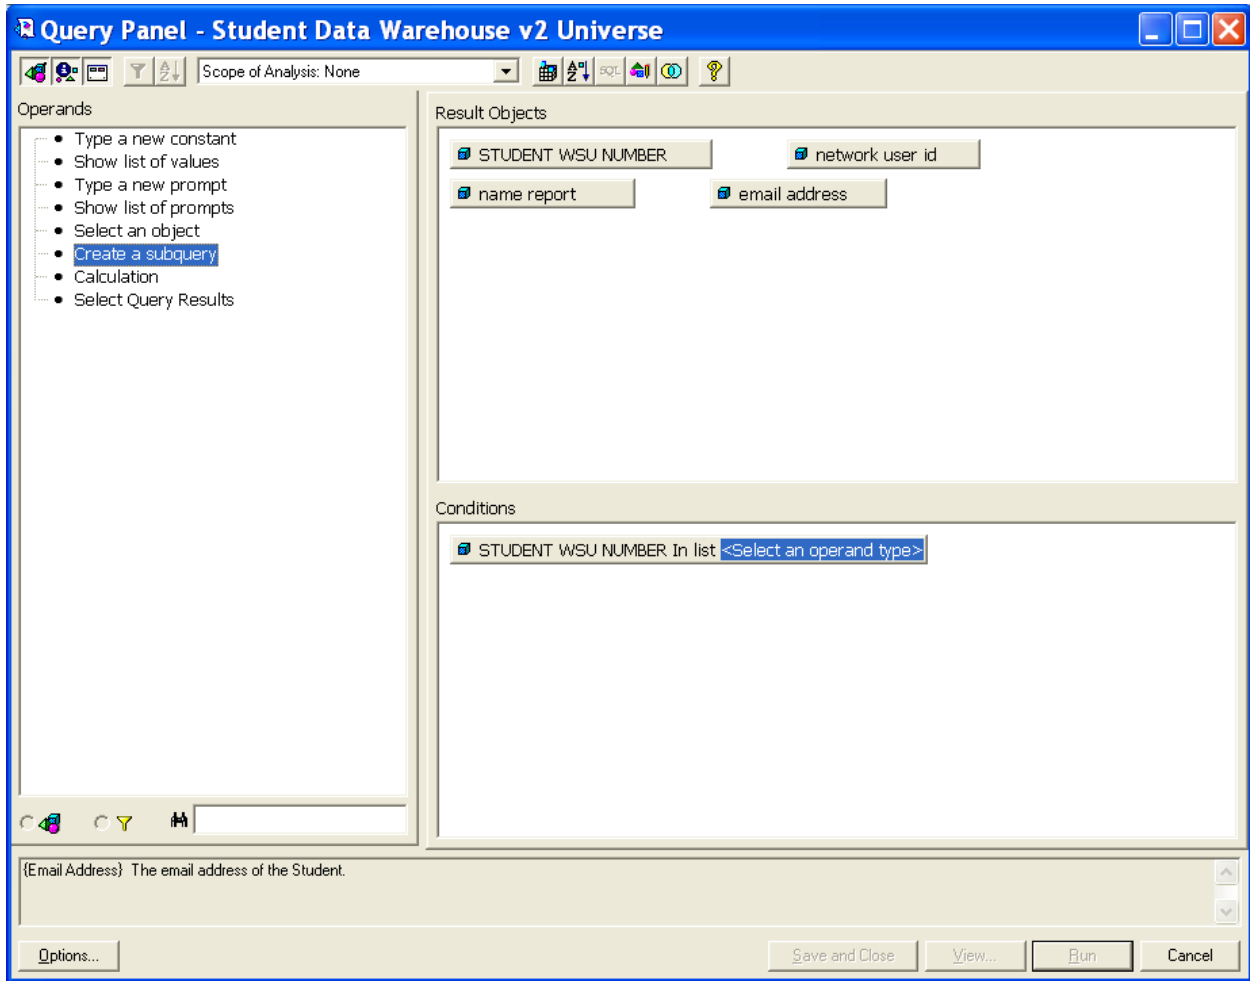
Query Panel - Student Data Warehouse v2 Universe

Scope of Analysis: None

SQL

Operands

Type a new constant
Show list of values
Type a new prompt
Show list of prompts
Select an object
Create a subquery
Calculation
Select Query Results

Result Objects

STUDENT WSU NUMBER
network user id
name report
email address

Conditions

STUDENT WSU NUMBER In list <Select an operand type>

{Email Address} The email address of the Student.

Options...
Save and Close
View...
Run
Cancel